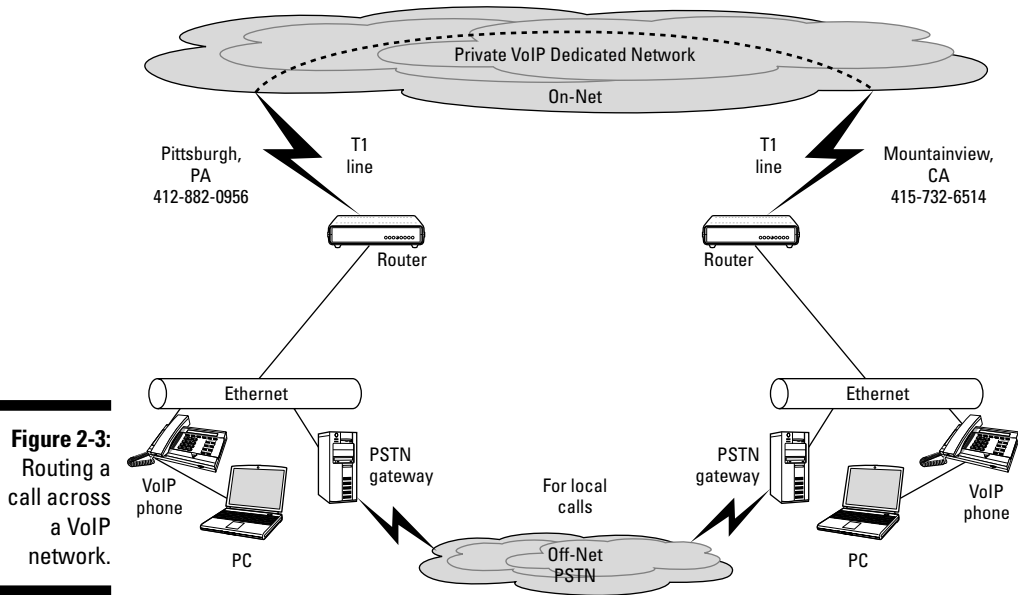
Private VoIP Dedicated Network

On-Net

Pittsburgh, PA 412-882-0956

T1 line

T1 line

Mountainview, CA 415-732-6514

Router

Router

Ethernet

Ethernet

Figure 2-3: Routing a call across a VoIP network.

VoIP phone

PC

PSTN gateway

For local calls

PSTN gateway

VoIP phone

PC

Off-Net PSTN